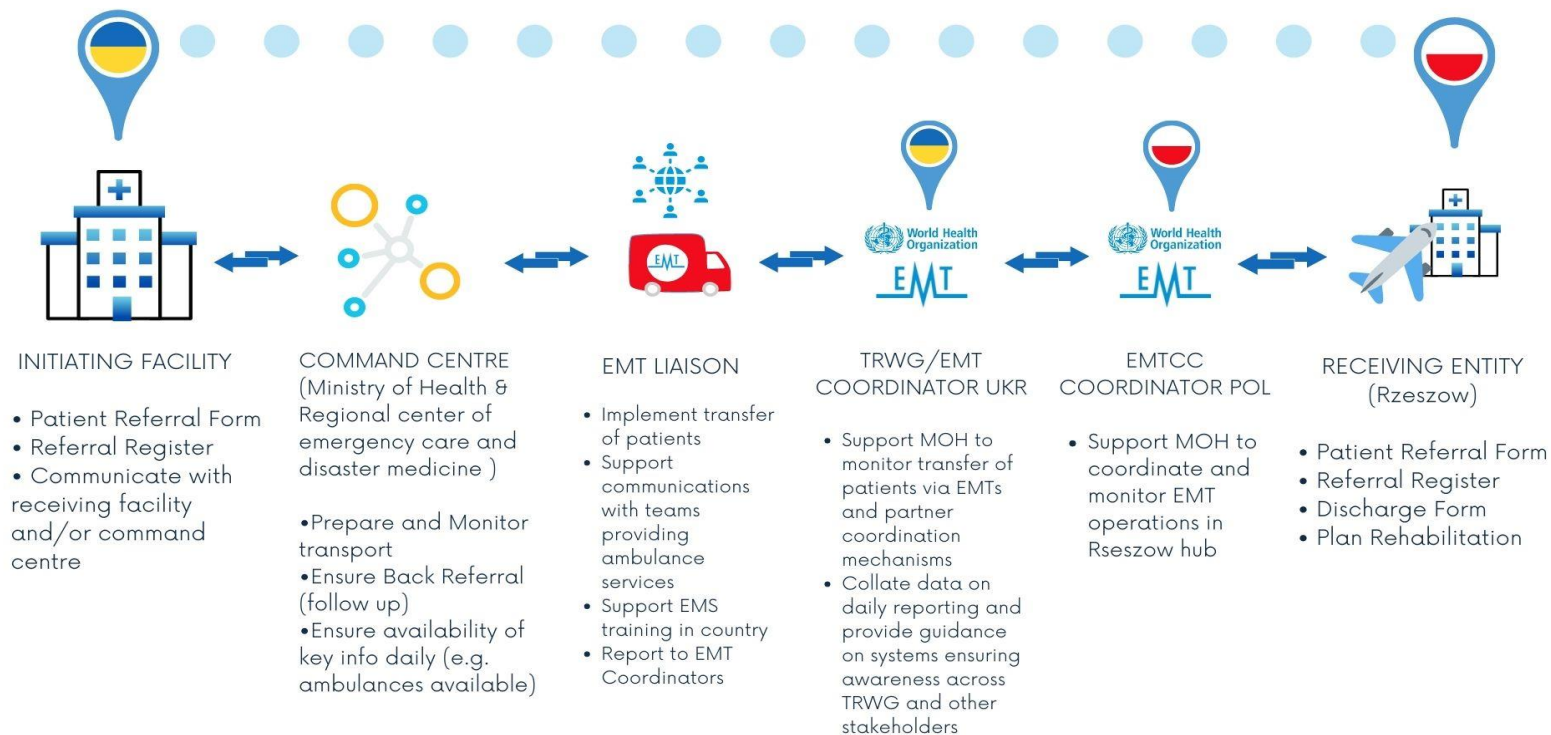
EMT

World Health Organization
EMT

World Health Organization
EMT

INITIATING FACILITY

• Patient Referral Form
• Referral Register
• Communicate with receiving facility and/or command centre

COMMAND CENTRE (Ministry of Health & Regional center of emergency care and disaster medicine )

•Prepare and Monitor transport
•Ensure Back Referral (follow up)
•Ensure availability of key info daily (e.g. ambulances available)

EMT LIAISON

• Implement transfer of patients
• Support communications with teams providing ambulance services
• Support EMS training in country
• Report to EMT Coordinators

TRWG/EMT COORDINATOR UKR

• Support MOH to monitor transfer of patients via EMTs and partner coordination mechanisms
• Collate data on daily reporting and provide guidance on systems ensuring awareness across TRWG and other stakeholders

EMTCC COORDINATOR POL

• Support MOH to coordinate and monitor EMT operations in Rseszow hub

RECEIVING ENTITY (Rzeszow)

• Patient Referral Form
• Referral Register
• Discharge Form
• Plan Rehabilitation